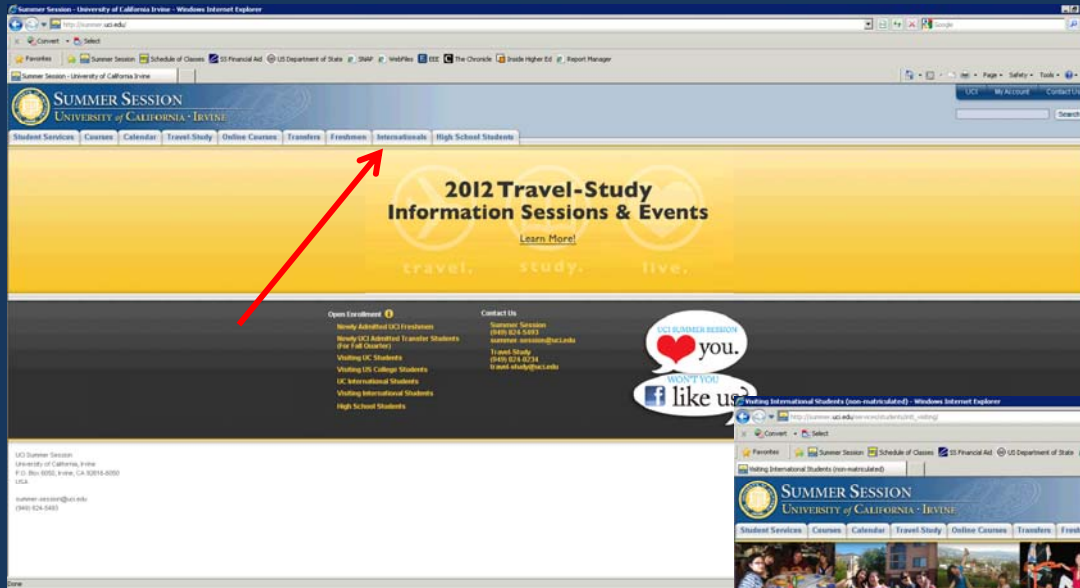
Summer Session - University of California Irvine - Windows Internet Explorer

http://summer.uci.edu/

Google

Convert Select

Favorites Summer Session Schedule of Classes SS Financial Aid US Department of State SNAP WebFiles EEE The Chronicle Inside Higher Ed Report Manager

Summer Session - University of California Irvine

Page Safety Tools

SUMMER SESSION
UNIVERSITY of CALIFORNIA · IRVINE

UCI My Account Contact Us

Search

Student Services Courses Calendar Travel-Study Online Courses Transfers Freshmen Internationals High School Students

2012 Travel-Study
Information Sessions & Events

Learn More!

travel. study. live.

Open Enrollment

Newly Admitted UCI Freshmen
Newly UCI Admitted Transfer Students (For Fall Quarter)
Visiting UC Students
Visiting US College Students
UC International Students
Visiting International Students
High School Students

Contact Us

Summer Session
(949) 824-5493
summer-session@uci.edu

Travel-Study
(949) 824-6234
travel-study@uci.edu

UCI SUMMER SESSION
you.

WON'T YOU
like us?

UCI Summer Session
University of California, Irvine
P.O. Box 6050, Irvine, CA 92616-6050
USA

summer-session@uci.edu
(949) 824-5493

Done

Visiting International Students (non-matriculated) - Windows Internet Explorer

http://summer.uci.edu/services/students/intl_visiting/

Convert Select

Favorites Summer Session Schedule of Classes SS Financial Aid US Department of State

Visiting International Students (non-matriculated)

SUMMER SESSION
UNIVERSITY of CALIFORNIA · IRVINE

Student Services Courses Calendar Travel-Study Online Courses Transfers Fresh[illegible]